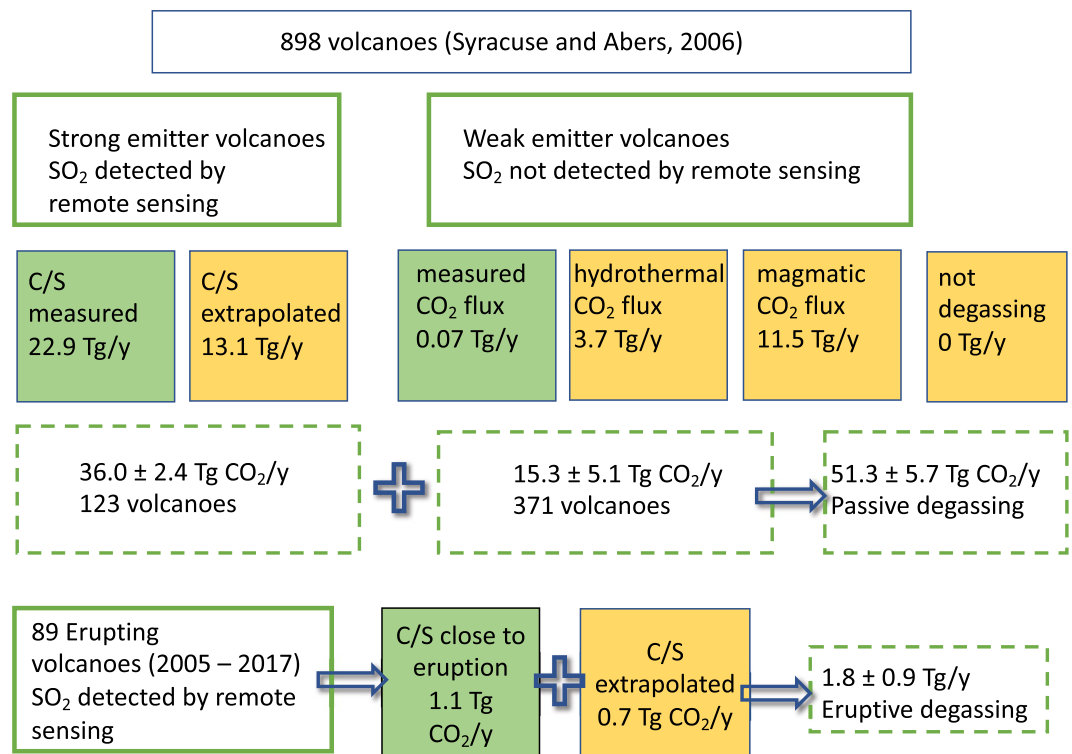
898 volcanoes (Syracuse and Abers, 2006)

Strong emitter volcanoes $SO_2$ detected by remote sensing

Weak emitter volcanoes $SO_2$ not detected by remote sensing

C/S measured 22.9 Tg/y

C/S extrapolated 13.1 Tg/y

measured $CO_2$ flux 0.07 Tg/y

hydrothermal $CO_2$ flux 3.7 Tg/y

magmatic $CO_2$ flux 11.5 Tg/y

not degassing 0 Tg/y

36.0 ± 2.4 Tg $CO_2$/y
123 volcanoes

15.3 ± 5.1 Tg $CO_2$/y
371 volcanoes

51.3 ± 5.7 Tg $CO_2$/y
Passive degassing

89 Erupting volcanoes (2005 – 2017) $SO_2$ detected by remote sensing

C/S close to eruption 1.1 Tg $CO_2$/y

C/S extrapolated 0.7 Tg $CO_2$/y

1.8 ± 0.9 Tg/y
Eruptive degassing